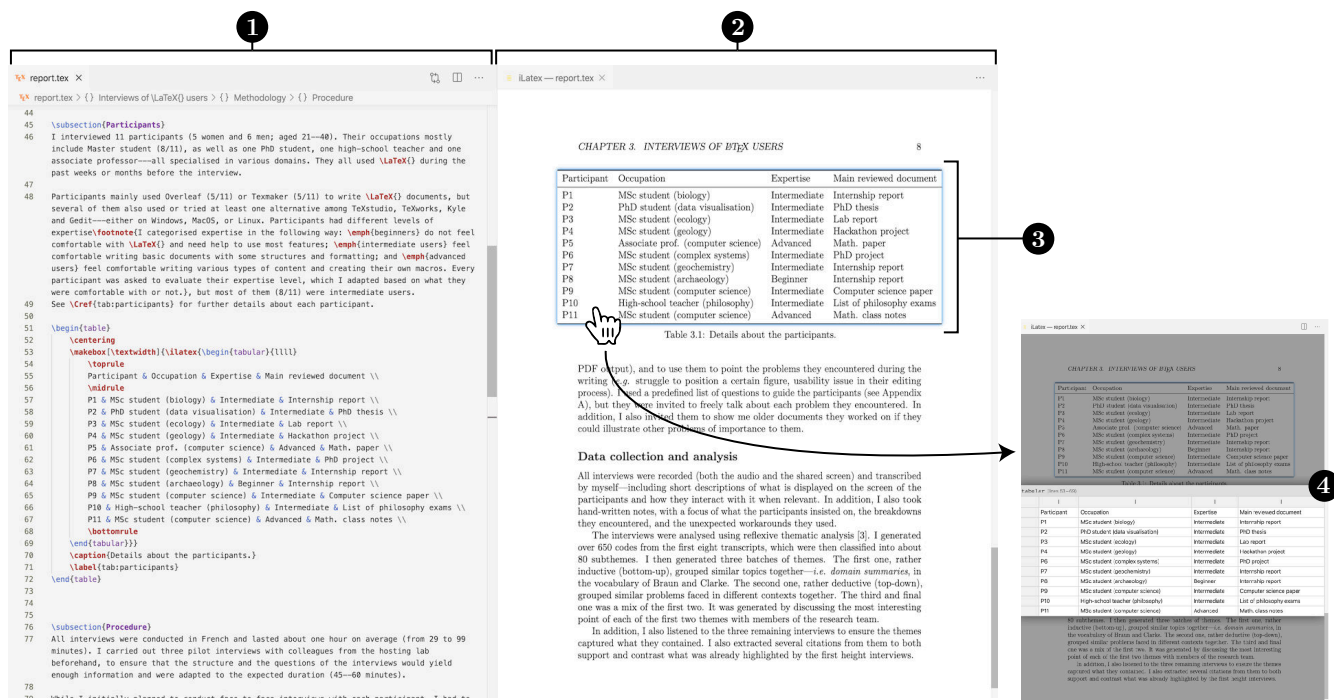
1

2

report.tex ×

report.tex > {} Interviews of \LaTeX{} users > {} Methodology > {} Procedure

44
45 \subsection{Participants}
46 I interviewed 11 participants (5 women and 6 men; aged 21--40). Their occupations mostly include Master student (8/11), as well as one PhD student, one high-school teacher and one associate professor---all specialised in various domains. They all used \LaTeX{} during the past weeks or months before the interview.
47
48 Participants mainly used Overleaf (5/11) or Texmaker (5/11) to write \LaTeX{} documents, but several of them also used or tried at least one alternative among TeXstudio, TeXworks, Kyle and Gedit---either on Windows, MacOS, or Linux. Participants had different levels of expertise\footnote{I categorised expertise in the following way: \emph{beginners} do not feel comfortable with \LaTeX{} and need help to use most features; \emph{intermediate users} feel comfortable writing basic documents with some structures and formatting; and \emph{advanced users} feel comfortable writing various types of content and creating their own macros. Every participant was asked to evaluate their expertise level, which I adapted based on what they were comfortable with or not.}, but most of them (8/11) were intermediate users.
49 See \Cref{tab:participants} for further details about each participant.
50
51 \begin{table}
52 \centering
53 \makebox[\textwidth]{\ilatex{\begin{tabular}{llll}
54 \toprule
55 Participant & Occupation & Expertise & Main reviewed document \\
56 \midrule
57 P1 & MSc student (biology) & Intermediate & Internship report \\
58 P2 & PhD student (data visualisation) & Intermediate & PhD thesis \\
59 P3 & MSc student (ecology) & Intermediate & Lab report \\
60 P4 & MSc student (geology) & Intermediate & Hackathon project \\
61 P5 & Associate prof. (computer science) & Advanced & Math. paper \\
62 P6 & MSc student (complex systems) & Intermediate & PhD project \\
63 P7 & MSc student (geochemistry) & Intermediate & Internship report \\
64 P8 & MSc student (archaeology) & Beginner & Internship report \\
65 P9 & MSc student (computer science) & Intermediate & Computer science paper \\
66 P10 & High-school teacher (philosophy) & Intermediate & List of philosophy exams \\
67 P11 & MSc student (computer science) & Advanced & Math. class notes \\
68 \bottomrule
69 \end{tabular}}}
70 \caption{Details about the participants.}
71 \label{tab:participants}
72 \end{table}
73
74
75
76 \subsection{Procedure}
77 All interviews were conducted in French and lasted about one hour on average (from 29 to 99 minutes). I carried out three pilot interviews with colleagues from the hosting lab beforehand, to ensure that the structure and the questions of the interviews would yield enough information and were adapted to the expected duration (45--60 minutes).
78
79 While I initially planned to conduct face-to-face interviews with each participant, I had to

iLatex — report.tex ×

CHAPTER 3. INTERVIEWS OF LATEX USERS 8

| Participant | Occupation | Expertise | Main reviewed document |
|---|---|---|---|
| P1 | MSc student (biology) | Intermediate | Internship report |
| P2 | PhD student (data visualisation) | Intermediate | PhD thesis |
| P3 | MSc student (ecology) | Intermediate | Lab report |
| P4 | MSc student (geology) | Intermediate | Hackathon project |
| P5 | Associate prof. (computer science) | Advanced | Math. paper |
| P6 | MSc student (complex systems) | Intermediate | PhD project |
| P7 | MSc student (geochemistry) | Intermediate | Internship report |
| P8 | MSc student (archaeology) | Beginner | Internship report |
| P9 | MSc student (computer science) | Intermediate | Computer science paper |
| P10 | High-school teacher (philosophy) | Intermediate | List of philosophy exams |
| P11 | MSc student (computer science) | Advanced | Math. class notes |

Table 3.1: Details about the participants.

3

PDF output), and to use them to point the problems they encountered during the writing (e.g. struggle to position a certain figure, usability issue in their editing process). I used a predefined list of questions to guide the participants (see Appendix A), but they were invited to freely talk about each problem they encountered. In addition, I also invited them to show me older documents they worked on if they could illustrate other problems of importance to them.

Data collection and analysis

All interviews were recorded (both the audio and the shared screen) and transcribed by myself—including short descriptions of what is displayed on the screen of the participants and how they interact with it when relevant. In addition, I also took hand-written notes, with a focus of what the participants insisted on, the breakdowns they encountered, and the unexpected workarounds they used.

The interviews were analysed using reflexive thematic analysis [3]. I generated over 650 codes from the first eight transcripts, which were then classified into about 80 subthemes. I then generated three batches of themes. The first one, rather inductive (bottom-up), grouped similar topics together—i.e. domain summaries, in the vocabulary of Braun and Clarke. The second one, rather deductive (top-down), grouped similar problems faced in different contexts together. The third and final one was a mix of the first two. It was generated by discussing the most interesting point of each of the first two themes with members of the research team.

In addition, I also listened to the three remaining interviews to ensure the themes captured what they contained. I also extracted several citations from them to both support and contrast what was already highlighted by the first height interviews.

4

tabular

| Participant | Occupation | Expertise | Main reviewed document |
|---|---|---|---|
| P1 | MSc student (biology) | Intermediate | Internship report |
| P2 | PhD student (data visualisation) | Intermediate | PhD thesis |
| P3 | MSc student (ecology) | Intermediate | Lab report |
| P4 | MSc student (geology) | Intermediate | Hackathon project |
| P5 | Associate prof. (computer science) | Advanced | Math. paper |
| P6 | MSc student (complex systems) | Intermediate | PhD project |
| P7 | MSc student (geochemistry) | Intermediate | Internship report |
| P8 | MSc student (archaeology) | Beginner | Internship report |
| P9 | MSc student (computer science) | Intermediate | Computer science paper |
| P10 | High-school teacher (philosophy) | Intermediate | List of philosophy exams |
| P11 | MSc student (computer science) | Advanced | Math. class notes |